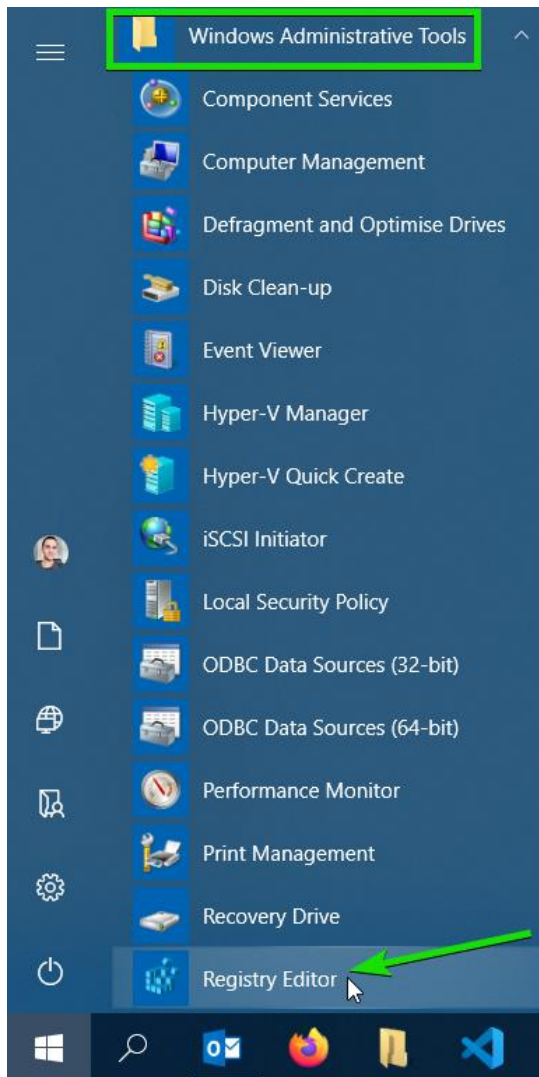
Windows Administrative Tools

Component Services

Computer Management

Defragment and Optimise Drives

Disk Clean-up

Event Viewer

Hyper-V Manager

Hyper-V Quick Create

iSCSI Initiator

Local Security Policy

ODBC Data Sources (32-bit)

ODBC Data Sources (64-bit)

Performance Monitor

Print Management

Recovery Drive

Registry Editor